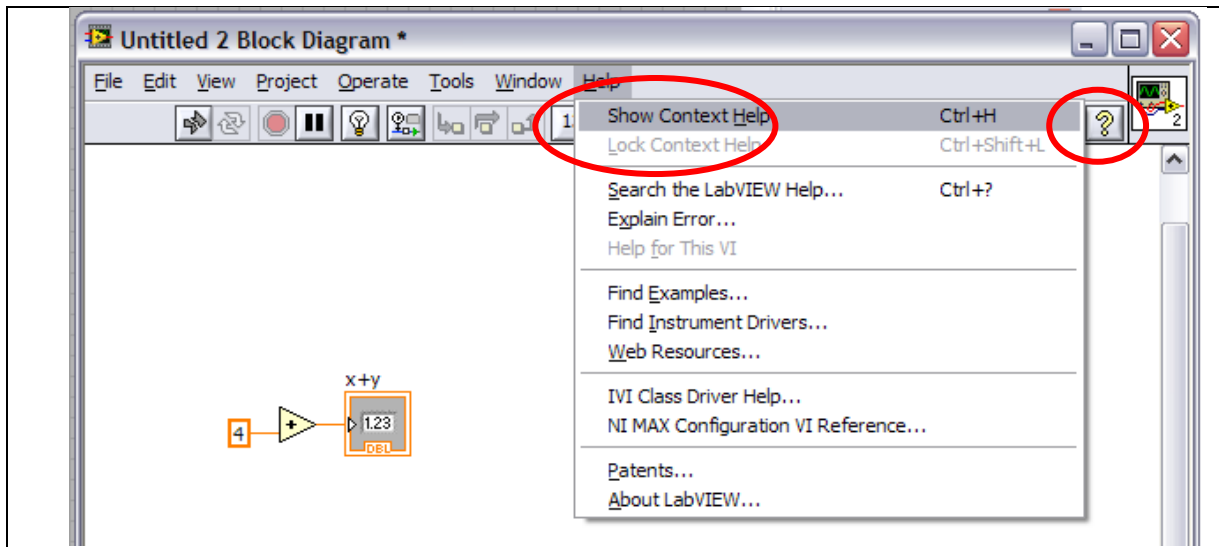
Untitled 2 Block Diagram *

File Edit View Project Operate Tools Window Help

Show Context Help Ctrl+H
Lock Context Help Ctrl+Shift+L

Search the LabVIEW Help... Ctrl+?
Explain Error...
Help for This VI

Find Examples...
Find Instrument Drivers...
Web Resources...

IVI Class Driver Help...
NI MAX Configuration VI Reference...

Patents...
About LabVIEW...

x+y
4
1.23
DBL
2